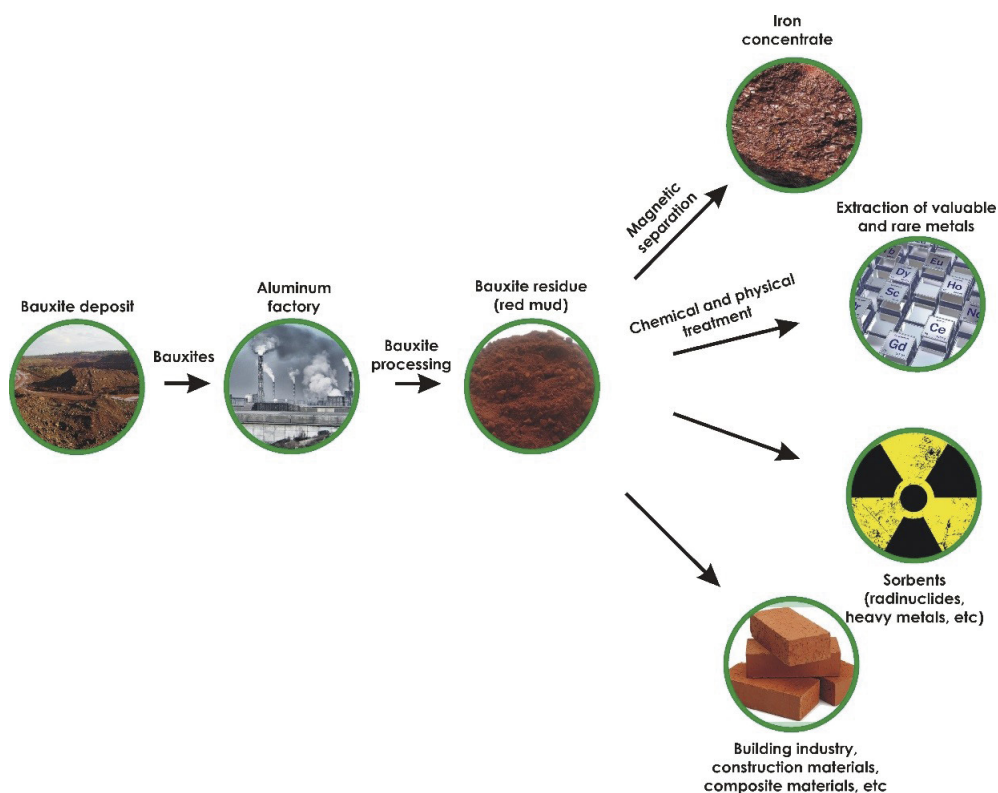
Iron concentrate

Magnetic separation

Extraction of valuable and rare metals

Dy
Eu
Sc
Ho
Nd
Ce
Gd

Bauxite deposit

Bauxites

Aluminum factory

Bauxite processing

Bauxite residue (red mud)

Chemical and physical treatment

Sorbents (radinuclides, heavy metals, etc)

Building industry, construction materials, composite materials, etc